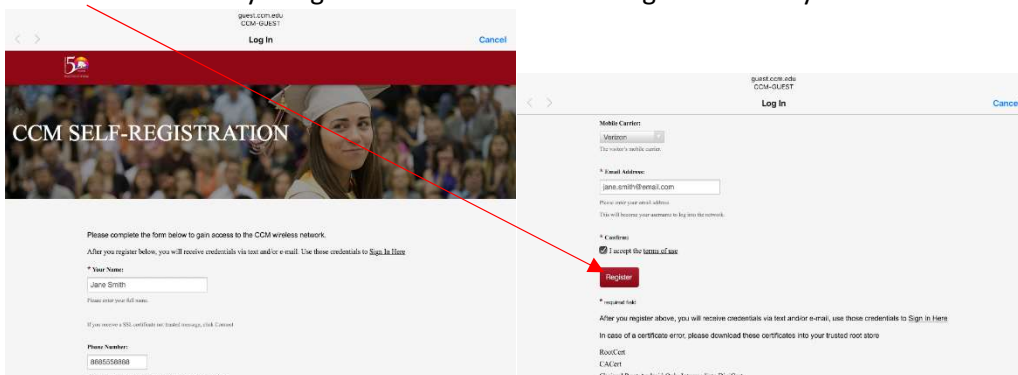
guest.ccm.edu
CCM-GUEST

Log In

Cancel

CCM SELF-REGISTRATION

Please complete the form below to gain access to the CCM wireless network.

After you register below, you will receive credentials via text and/or e-mail. Use these credentials to Sign In Here

* Your Name:

Jane Smith

Please enter your full name.

If you receive a SSL certificate not trusted message, click Connect

Phone Number:

8005550000

guest.ccm.edu
CCM-GUEST

Log In

Cance

Mobile Carrier:

Verizon

The visitor's mobile carrier.

* Email Address:

jane.smith@email.com

Please enter your email address.

This will become your username to log into the network.

* Confirm:

I accept the terms of use

Register

* required field

After you register above, you will receive credentials via text and/or e-mail, use those credentials to Sign In Here

In case of a certificate error, please download these certificates into your trusted root store

RootCert

CACert

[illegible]